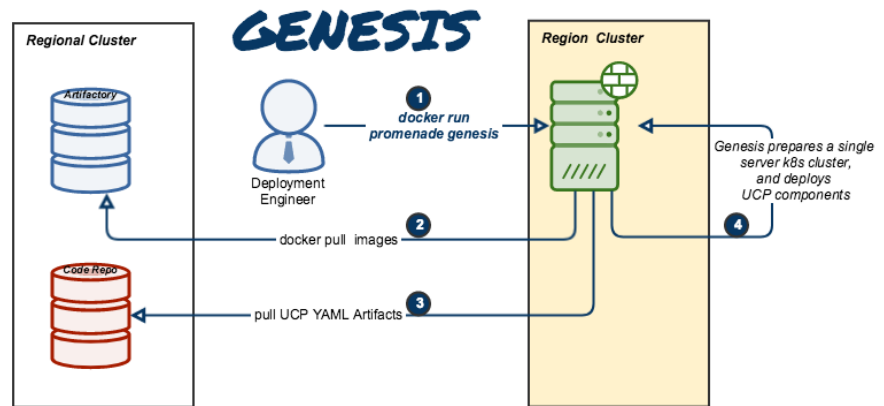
GENESIS

Regional Cluster

Artifactory

Code Repo

Deployment Engineer

1
docker run promenade genesis

2
docker pull images

3
pull UCP YAML Artifacts

Region Cluster

4
Genesis prepares a single server k8s cluster, and deploys UCP components